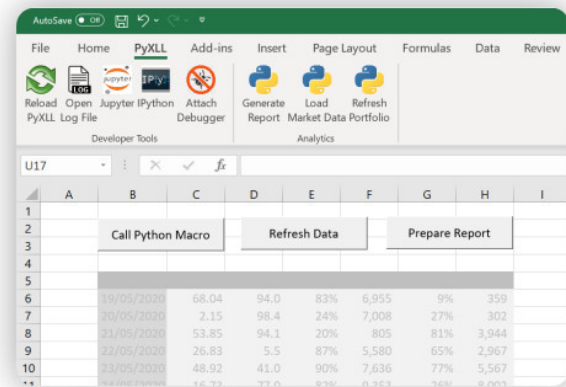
AutoSave Off

File Home PyXLL Add-ins Insert Page Layout Formulas Data Review

Reload PyXLL
Open Log File
Jupyter
IPython
Attach Debugger
Developer Tools

Generate Report
Load Market Data
Refresh Portfolio
Analytics

U17

| | A | B | C | D | E | F | G | H | I |
|---|---|---|---|---|---|---|---|---|---|
| 1 | | | | | | | | | |
| 2 | | Call Python Macro | | Refresh Data | | | Prepare Report | | |
| 3 | | | | | | | | | |
| 4 | | | | | | | | | |
| 5 | | | | | | | | | |
| 6 | | 19/05/2020 | 68.04 | 94.0 | 83% | 6,955 | 9% | 359 | |
| 7 | | 20/05/2020 | 2.15 | 98.4 | 24% | 7,008 | 27% | 302 | |
| 8 | | 21/05/2020 | 53.85 | 94.1 | 20% | 805 | 81% | 3,944 | |
| 9 | | 22/05/2020 | 26.83 | 5.5 | 87% | 5,580 | 65% | 2,967 | |
| 10 | | 23/05/2020 | 48.92 | 41.0 | 90% | 7,636 | 77% | 5,567 | |
| 11 | | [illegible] | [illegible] | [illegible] | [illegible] | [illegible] | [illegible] | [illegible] | |